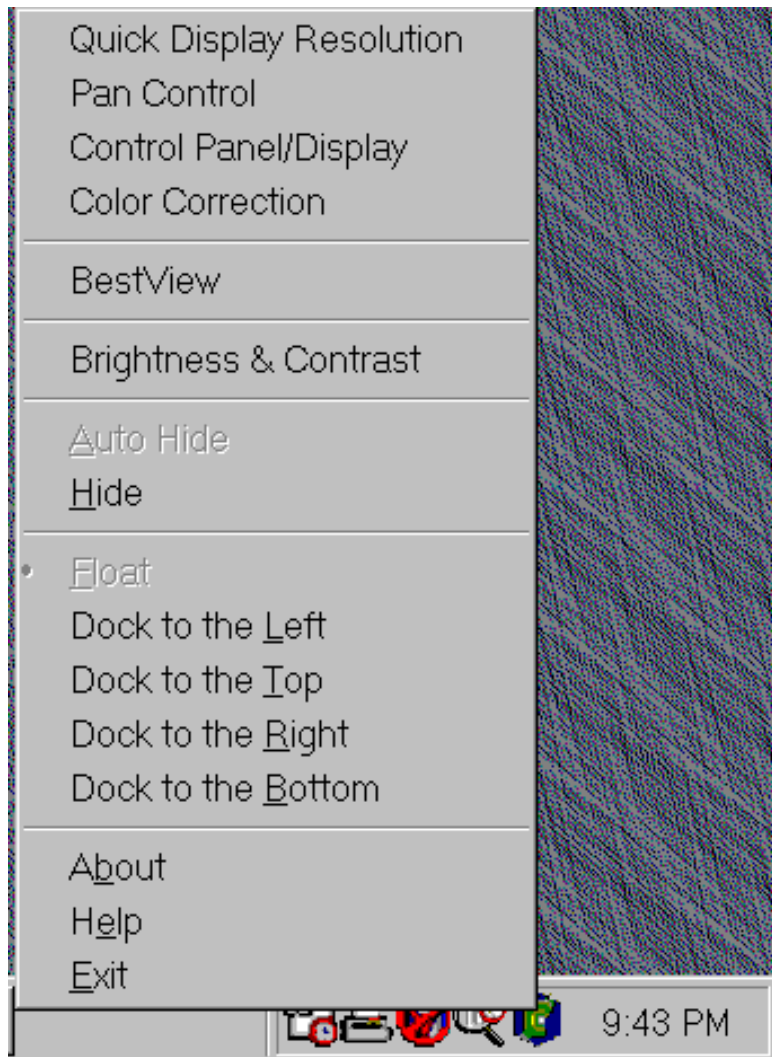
Quick Display Resolution
Pan Control
Control Panel/Display
Color Correction

BestView

Brightness & Contrast

Auto Hide
Hide

Float
Dock to the Left
Dock to the Top
Dock to the Right
Dock to the Bottom

About
Help
Exit

9:43 PM